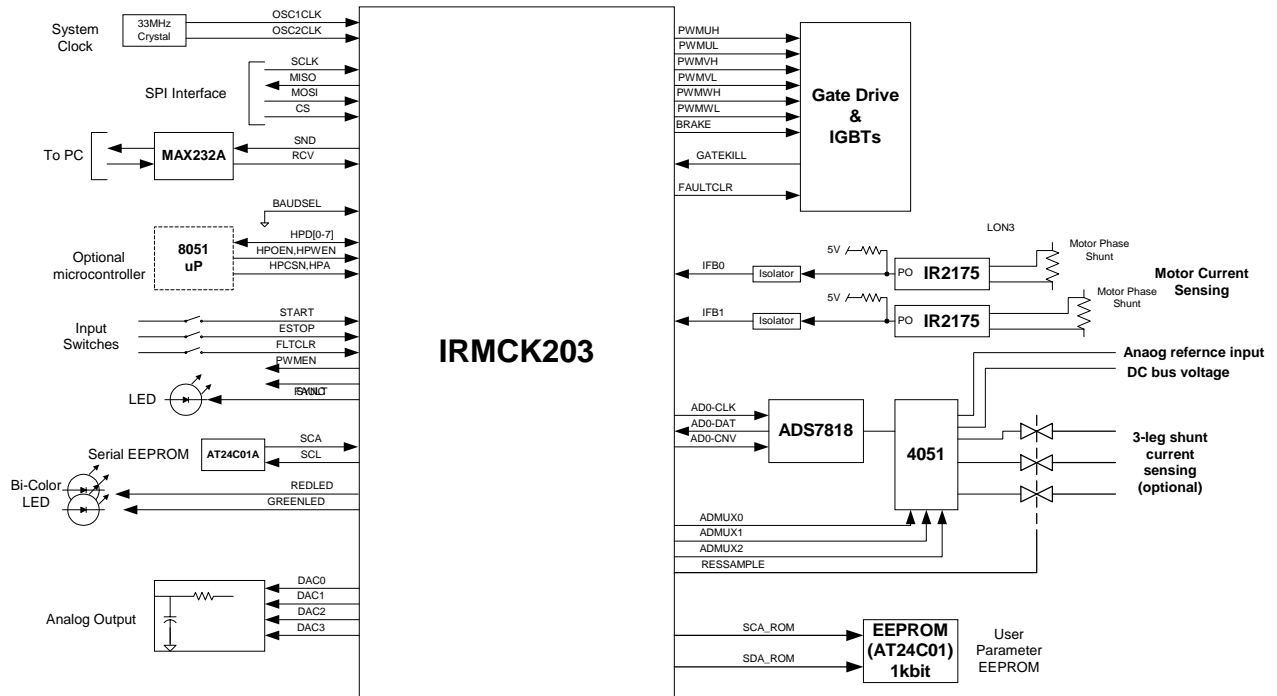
System Clock
33MHz Crystal
OSC1CLK
OSC2CLK
SCLK
MISO
SPI Interface
MOSI
CS
SND
To PC
MAX232A
RCV
BAUDSEL
HPD[0-7]
8051 uP
HPOEN,HPWEN
Optional microcontroller
HPCSN,HPA
START
Input Switches
ESTOP
FLTCLR
PWMEN
FAULT
LED
Serial EEPROM
AT24C01A
SCA
SCL
Bi-Color LED
REDLED
GREENLED
DAC0
DAC1
Analog Output
DAC2
DAC3
IRMCK203
PWMUH
PWMUL
PWMVH
PWMVL
PWMWH
PWMWL
BRAKE
Gate Drive & IGBTs
GATEKILL
FAULTCLR
LON3
5V
Motor Phase Shunt
IFB0
Isolator
PO
IR2175
Motor Current Sensing
5V
Motor Phase Shunt
IFB1
Isolator
PO
IR2175
Anaog refernce input
DC bus voltage
AD0-CLK
AD0-DAT
ADS7818
4051
3-leg shunt current sensing (optional)
AD0-CNV
ADMUX0
ADMUX1
ADMUX2
RESSAMPLE
SCA_ROM
EEPROM (AT24C01) 1kbit
User Parameter EEPROM
SDA_ROM